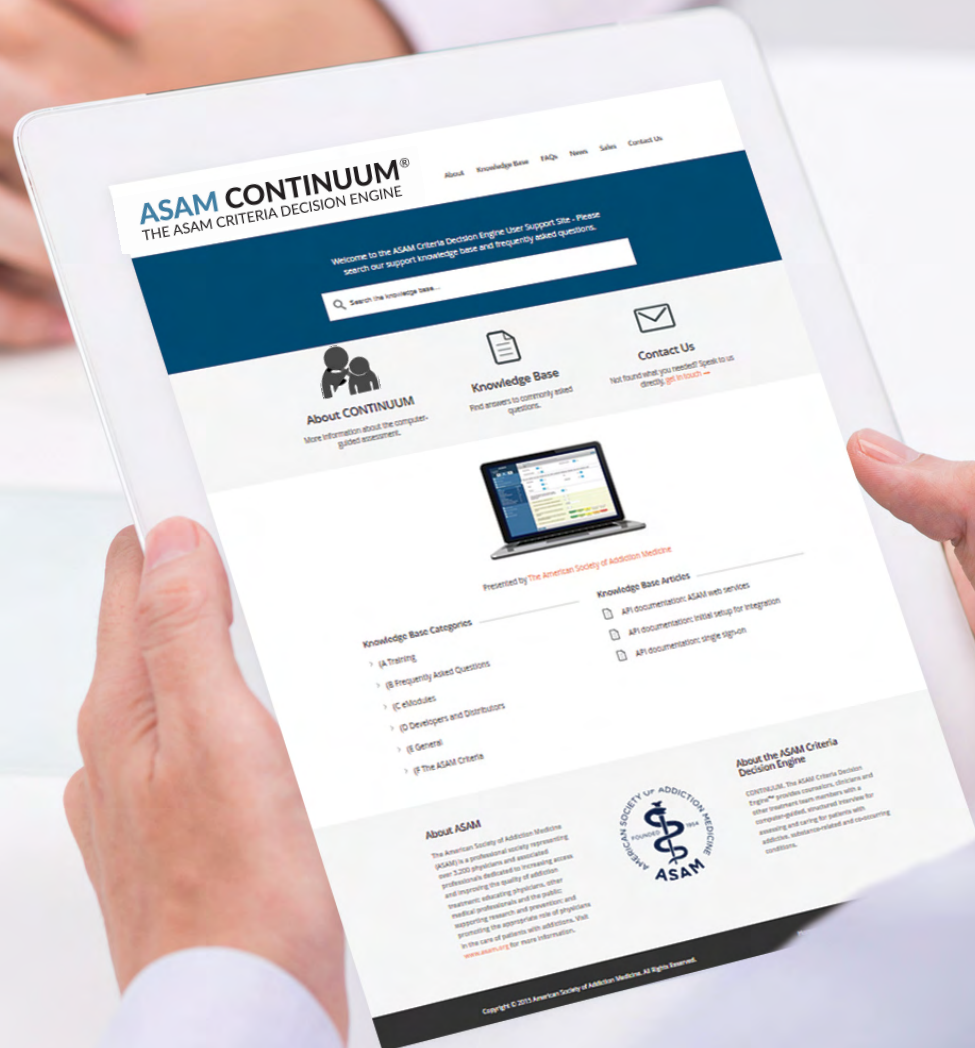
ASAM CONTINUUM®
THE ASAM CRITERIA DECISION ENGINE

About Knowledge Base FAQs News Sales Contact Us

Welcome to the ASAM Criteria Decision Engine User Support Site - Please search our support knowledge base and frequently asked questions.

Search the knowledge base...

About CONTINUUM
More information about the computer-guided assessment.

Knowledge Base
Find answers to commonly asked questions.

Contact Us
Not found what you needed? Speak to us directly, get in touch →

Presented by The American Society of Addiction Medicine

Knowledge Base Categories
(A Training
(B Frequently Asked Questions
(C eModules
(D Developers and Distributors
(E General
(F The ASAM Criteria

Knowledge Base Articles
API documentation: ASAM web services
API documentation: initial setup for integration
API documentation: single sign-on

About ASAM
The American Society of Addiction Medicine (ASAM) is a professional society representing over 3,200 physicians and associated professionals dedicated to increasing access and improving the quality of addiction treatment; educating physicians, other medical professionals and the public; supporting research and prevention; and promoting the appropriate role of physicians in the care of patients with addictions. Visit www.asam.org for more information.

AMERICAN SOCIETY OF ADDICTION MEDICINE
FOUNDED 1954
ASAM

About the ASAM Criteria Decision Engine
CONTINUUM, The ASAM Criteria Decision Engine™ provides counselors, clinicians and other treatment team members with a computer-guided, structured interview for assessing and caring for patients with addictive, substance-related and co-occurring conditions.

Copyright © 2015 American Society of Addiction Medicine. All Rights Reserved.